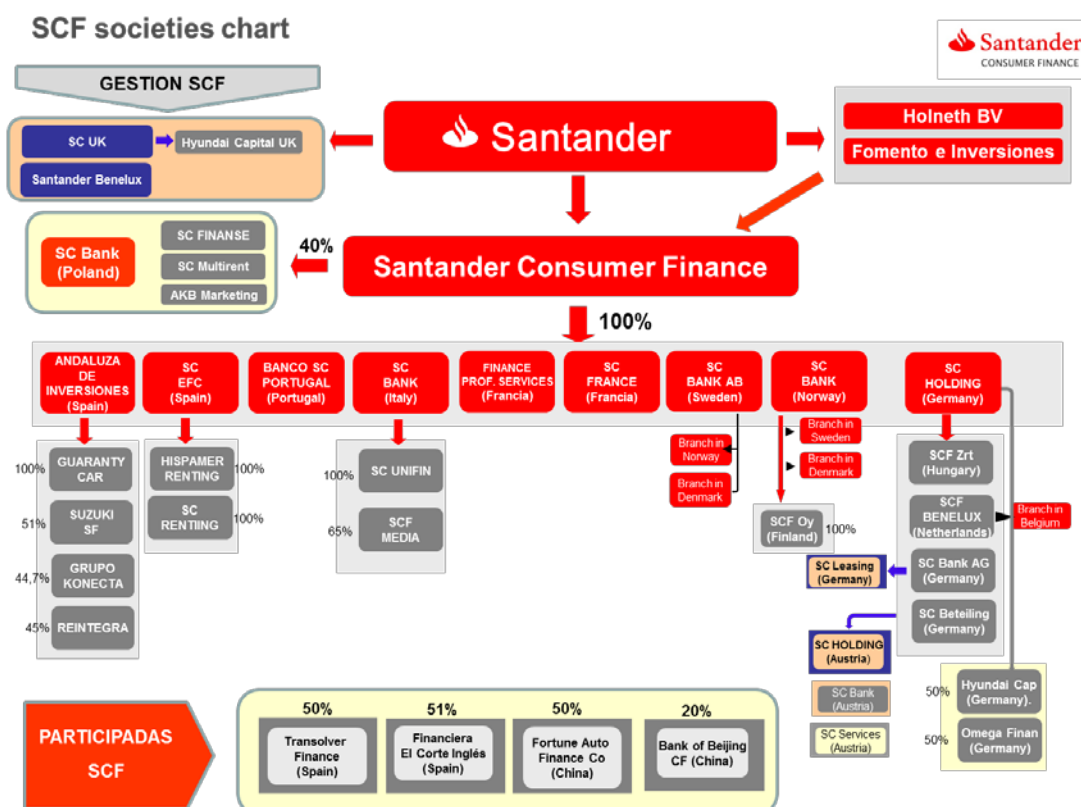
SCF societies chart

Santander CONSUMER FINANCE

GESTION SCF

SC UK
Hyundai Capital UK
Santander Benelux

Santander

Holneth BV
Fomento e Inversiones

SC Bank (Poland)
SC FINANSE
SC Multirent
AKB Marketing

40%

Santander Consumer Finance

100%

ANDALUZA DE INVERSIONES (Spain)
SC EFC (Spain)
BANCO SC PORTUGAL (Portugal)
SC BANK (Italy)
FINANCE PROF. SERVICES (Francia)
SC FRANCE (Francia)
SC BANK AB (Sweden)
SC BANK (Norway)
SC HOLDING (Germany)

100% GUARANTY CAR
51% SUZUKI SF
44,7% GRUPO KONECTA
45% REINTEGRA

HISPAMER RENTING 100%
SC RENTIING 100%

100% SC UNIFIN
65% SCF MEDIA

Branch in Norway
Branch in Denmark

Branch in Sweden
Branch in Denmark
SCF Oy (Finland) 100%

SCF Zrt (Hungary)
SCF BENELUX (Netherlands)
Branch in Belgium
SC Leasing (Germany)
SC Bank AG (Germany)
SC Beteiling (Germany)
SC HOLDING (Austria)
SC Bank (Austria)
SC Services (Austria)

50% Hyundai Cap (Germany).
50% Omega Finan (Germany)

PARTICIPADAS SCF

50% Transolver Finance (Spain)
51% Financiera El Corte Inglés (Spain)
50% Fortune Auto Finance Co (China)
20% Bank of Beijing CF (China)